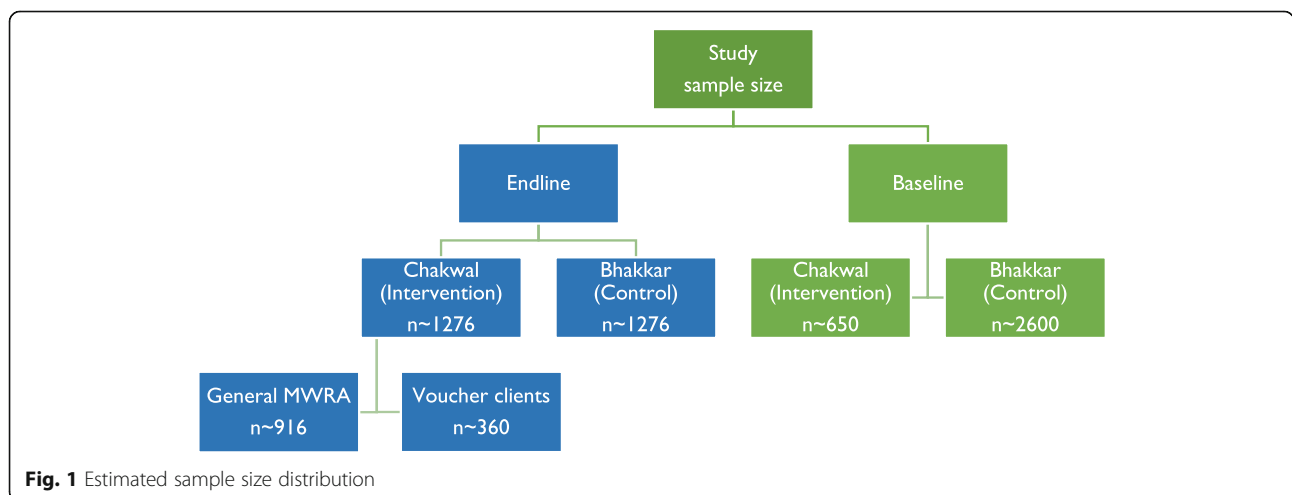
Study sample size

Endline

Baseline

Chakwal (Intervention) n~1276

Bhakkar (Control) n~1276

Chakwal (Intervention) n~650

Bhakkar (Control) n~2600

General MWRA n~916

Voucher clients n~360

**Fig. 1** Estimated sample size distribution